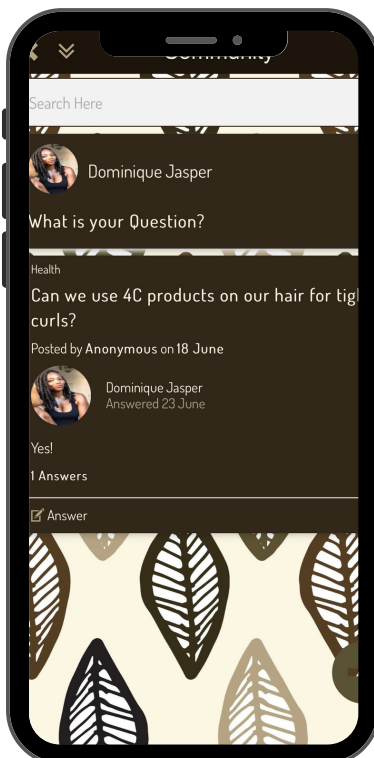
Community

Search Here

Dominique Jasper

What is your Question?

Health

Can we use 4C products on our hair for tigh curls?

Posted by Anonymous on 18 June

Dominique Jasper
Answered 23 June

Yes!

1 Answers

Answer